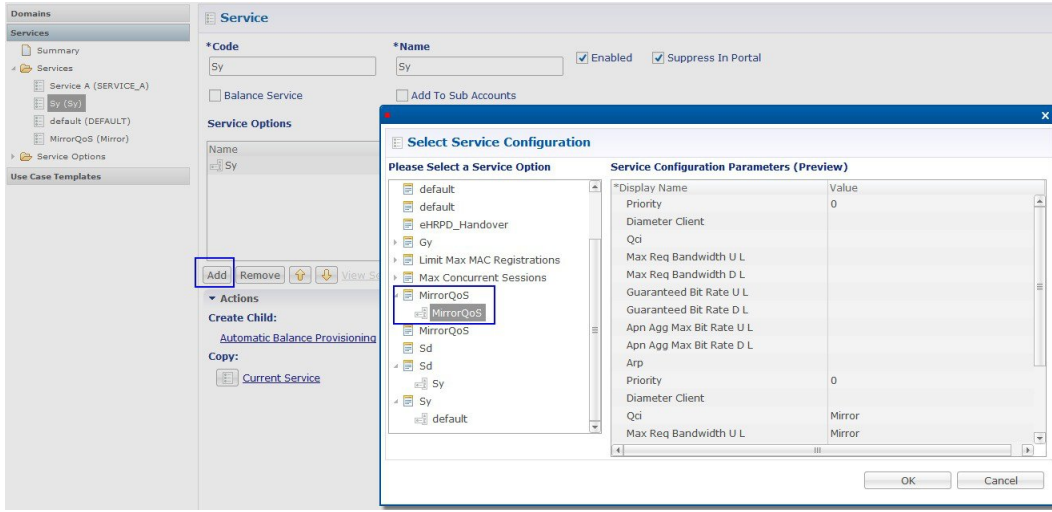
Domains
Services
Summary
Services
Service A (SERVICE_A)
Sy (Sy)
default (DEFAULT)
MirrorQoS (Mirror)
Service Options
Use Case Templates

Service
*Code
Sy
*Name
Sy
Enabled
Suppress In Portal
Balance Service
Add To Sub Accounts
Service Options
Name
Sy
Add
Remove
View S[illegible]
Actions
Create Child:
Automatic Balance Provisioning
Copy:
Current Service

Select Service Configuration
Please Select a Service Option
default
default
eHRPD_Handover
Gy
Limit Max MAC Registrations
Max Concurrent Sessions
MirrorQoS
MirrorQoS
MirrorQoS
Sd
Sd
Sy
Sy
default

Service Configuration Parameters (Preview)

| *Display Name | Value |
|---|---|
| Priority | 0 |
| Diameter Client | |
| Qci | |
| Max Req Bandwidth U L | |
| Max Req Bandwidth D L | |
| Guaranteed Bit Rate U L | |
| Guaranteed Bit Rate D L | |
| Apn Agg Max Bit Rate U L | |
| Apn Agg Max Bit Rate D L | |
| Arp | |
| Priority | 0 |
| Diameter Client | |
| Qci | Mirror |
| Max Req Bandwidth U L | Mirror |

OK
Cancel